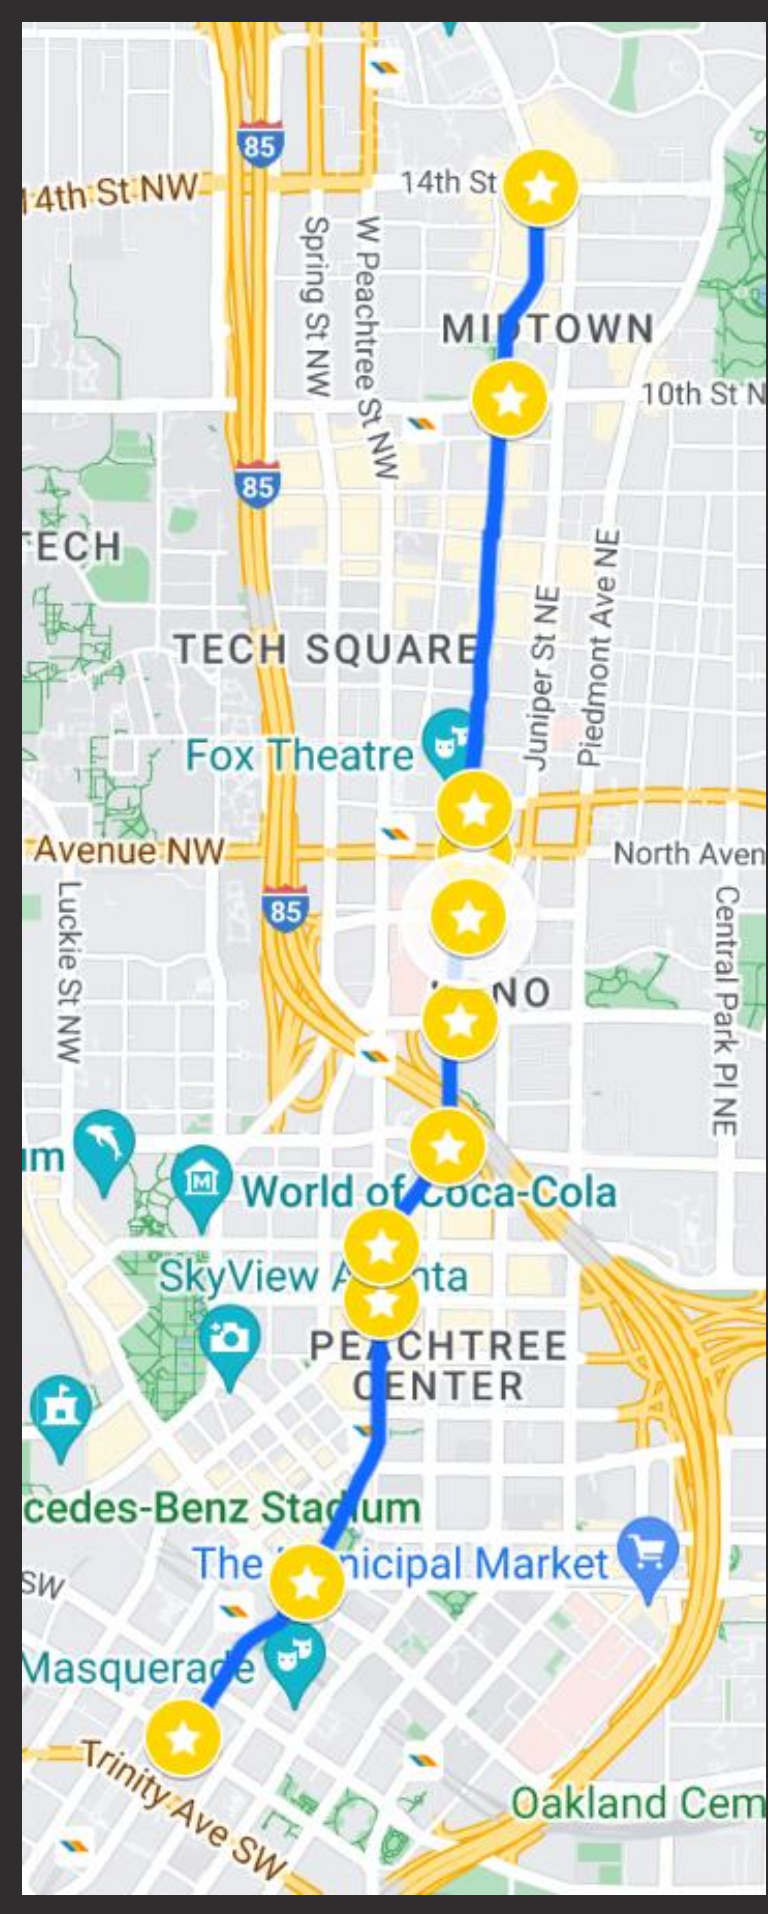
85
14th St NW
14th St
Spring St NW
W Peachtree St NW
MIDTOWN
10th St N
85
TECH
TECH SQUARE
Juniper St NE
Piedmont Ave NE
Fox Theatre
Avenue NW
North Aven
85
Luckie St NW
NO
Central Park Pl NE
um
World of Coca-Cola
SkyView Atlanta
PEACHTREE CENTER
cedes-Benz Stadium
The Municipal Market
SW
Masquerade
Trinity Ave SW
Oakland Cem